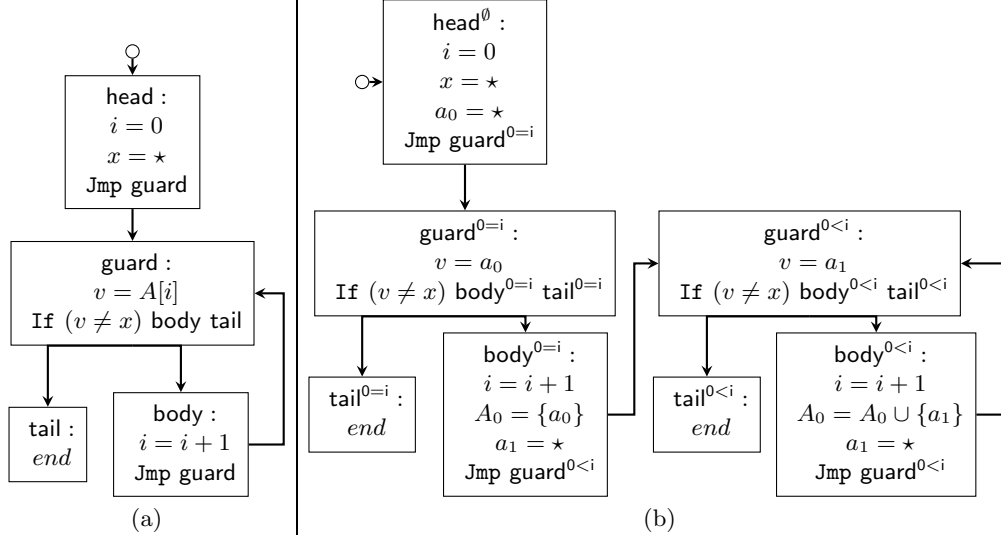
head :
$i = 0$
$x = \star$
Jmp guard

guard :
$v = A[i]$
If $(v \neq x)$ body tail

tail :
$end$

body :
$i = i + 1$
Jmp guard

(a)

head$^{\emptyset}$ :
$i = 0$
$x = \star$
$a_0 = \star$
Jmp guard$^{0=i}$

guard$^{0=i}$ :
$v = a_0$
If $(v \neq x)$ body$^{0=i}$ tail$^{0=i}$

tail$^{0=i}$ :
$end$

body$^{0=i}$ :
$i = i + 1$
$A_0 = \{a_0\}$
$a_1 = \star$
Jmp guard$^{0<i}$

guard$^{0<i}$ :
$v = a_1$
If $(v \neq x)$ body$^{0<i}$ tail$^{0<i}$

tail$^{0<i}$ :
$end$

body$^{0<i}$ :
$i = i + 1$
$A_0 = A_0 \cup \{a_1\}$
$a_1 = \star$
Jmp guard$^{0<i}$

(b)